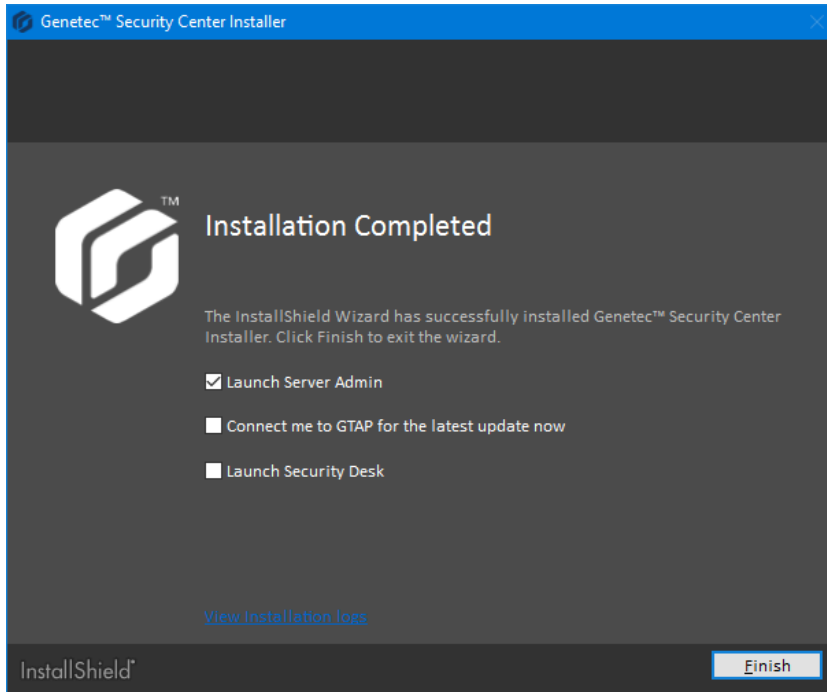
Genetec™ Security Center Installer

™

Installation Completed

The InstallShield Wizard has successfully installed Genetec™ Security Center Installer. Click Finish to exit the wizard.

Launch Server Admin

Connect me to GTAP for the latest update now

Launch Security Desk

View Installation logs

InstallShield

Finish